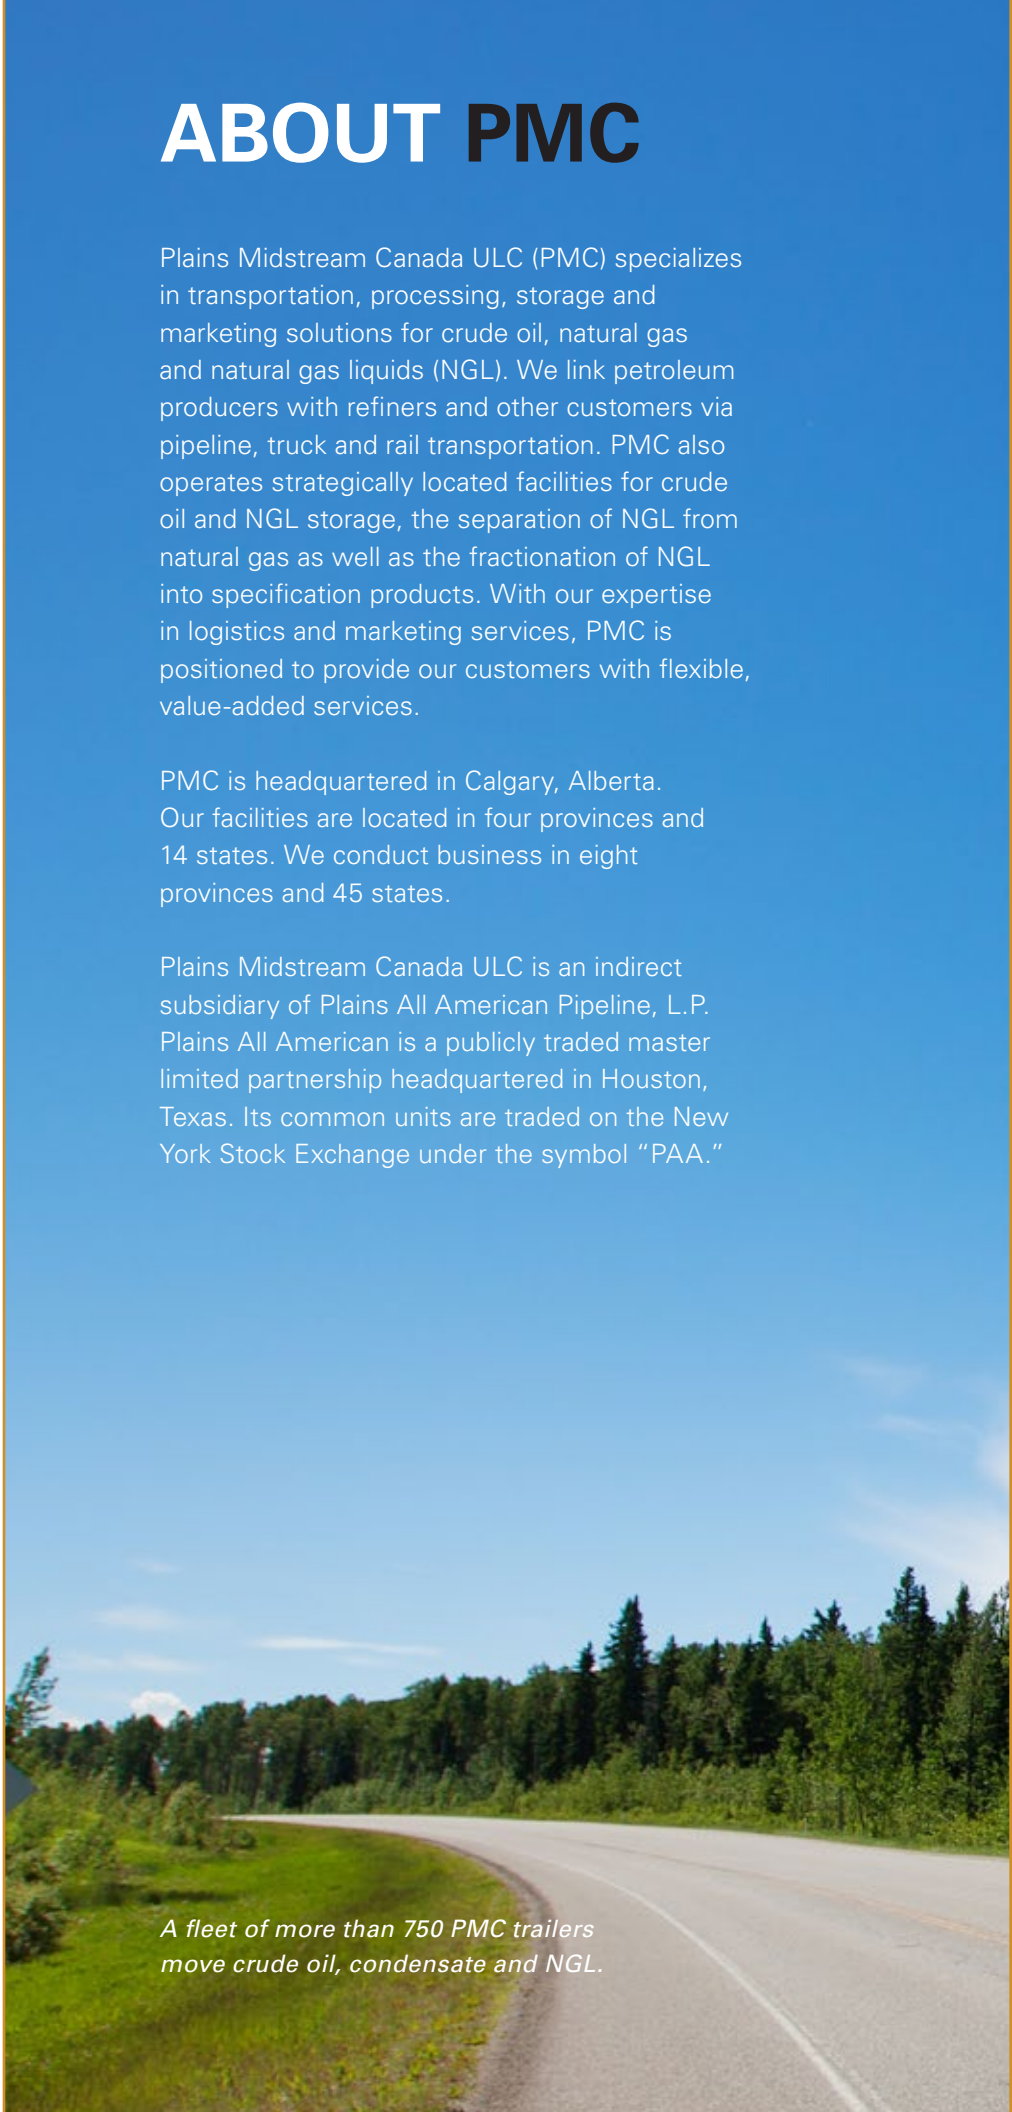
ABOUT PMC

Plains Midstream Canada ULC (PMC) specializes in transportation, processing, storage and marketing solutions for crude oil, natural gas and natural gas liquids (NGL). We link petroleum producers with refiners and other customers via pipeline, truck and rail transportation. PMC also operates strategically located facilities for crude oil and NGL storage, the separation of NGL from natural gas as well as the fractionation of NGL into specification products. With our expertise in logistics and marketing services, PMC is positioned to provide our customers with flexible, value-added services.

PMC is headquartered in Calgary, Alberta. Our facilities are located in four provinces and 14 states. We conduct business in eight provinces and 45 states.

Plains Midstream Canada ULC is an indirect subsidiary of Plains All American Pipeline, L.P. Plains All American is a publicly traded master limited partnership headquartered in Houston, Texas. Its common units are traded on the New York Stock Exchange under the symbol "PAA."

A fleet of more than 750 PMC trailers move crude oil, condensate and NGL.